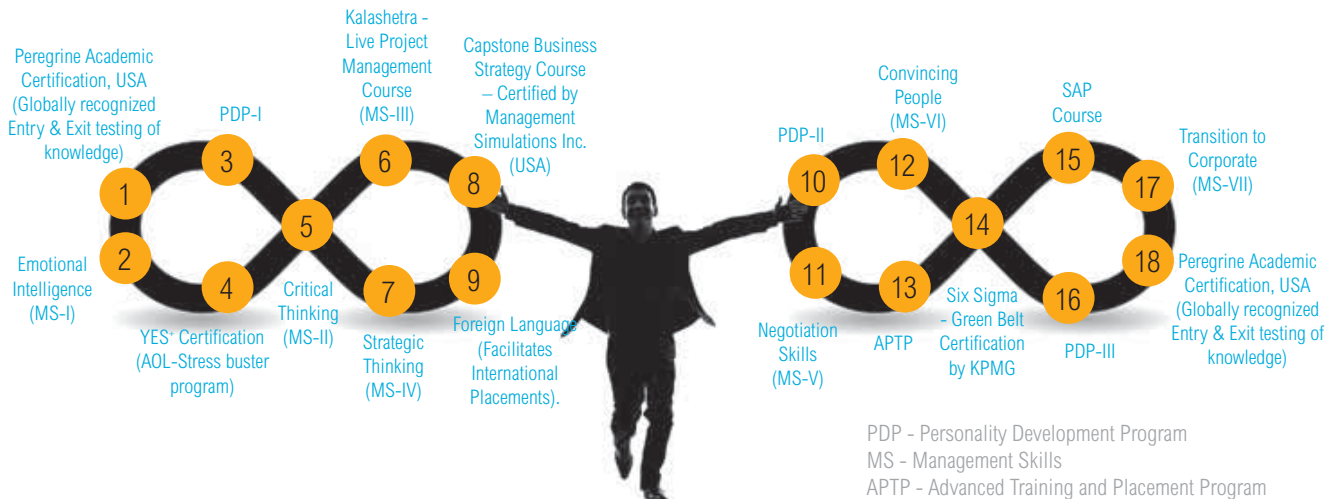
Peregrine Academic Certification, USA (Globally recognized Entry & Exit testing of knowledge)

1

Emotional Intelligence (MS-I)

2

PDP-I

3

4

YES⁺ Certification (AOL-Stress buster program)

5

Critical Thinking (MS-II)

Kalashetra - Live Project Management Course (MS-III)

6

7

Strategic Thinking (MS-IV)

Capstone Business Strategy Course – Certified by Management Simulations Inc. (USA)

8

9

Foreign Language (Facilitates International Placements).

PDP-II

10

11

Negotiation Skills (MS-V)

Convincing People (MS-VI)

12

13

APTP

14

Six Sigma - Green Belt Certification by KPMG

SAP Course

15

16

PDP-III

Transition to Corporate (MS-VII)

17

18

Peregrine Academic Certification, USA (Globally recognized Entry & Exit testing of knowledge)

PDP - Personality Development Program
MS - Management Skills
APTP - Advanced Training and Placement Program